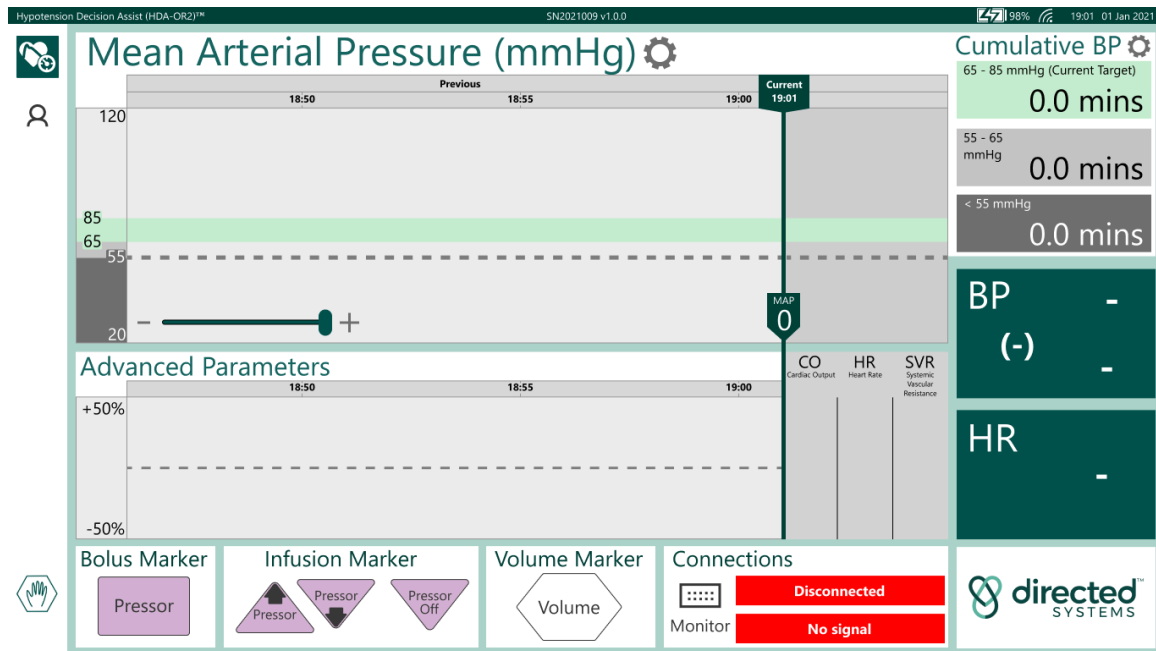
Hypotension Decision Assist (HDA-OR2)™ SN2021009 v1.0.0 98% 19:01 01 Jan 2021

Mean Arterial Pressure (mmHg)

Previous
18:50 18:55 19:00
Current 19:01

120
85
65
55
20

MAP 0

Cumulative BP
65 - 85 mmHg (Current Target) 0.0 mins
55 - 65 mmHg 0.0 mins
< 55 mmHg 0.0 mins

BP -
(-) -

HR -

Advanced Parameters
18:50 18:55 19:00
+50%
-50%

CO Cardiac Output
HR Heart Rate
SVR Systemic Vascular Resistance

Bolus Marker
Pressor

Infusion Marker
Pressor Pressor Pressor Off

Volume Marker
Volume

Connections
Disconnected
Monitor No signal

directed™ SYSTEMS